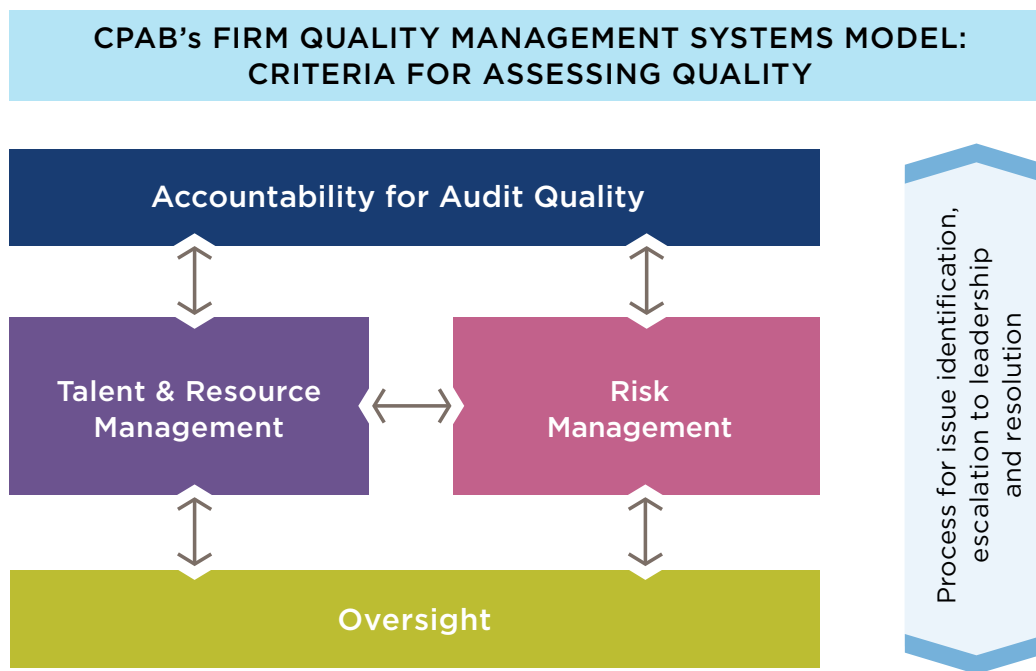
CPAB's FIRM QUALITY MANAGEMENT SYSTEMS MODEL: CRITERIA FOR ASSESSING QUALITY

Accountability for Audit Quality

Talent & Resource Management

Risk Management

Oversight

Process for issue identification, escalation to leadership and resolution